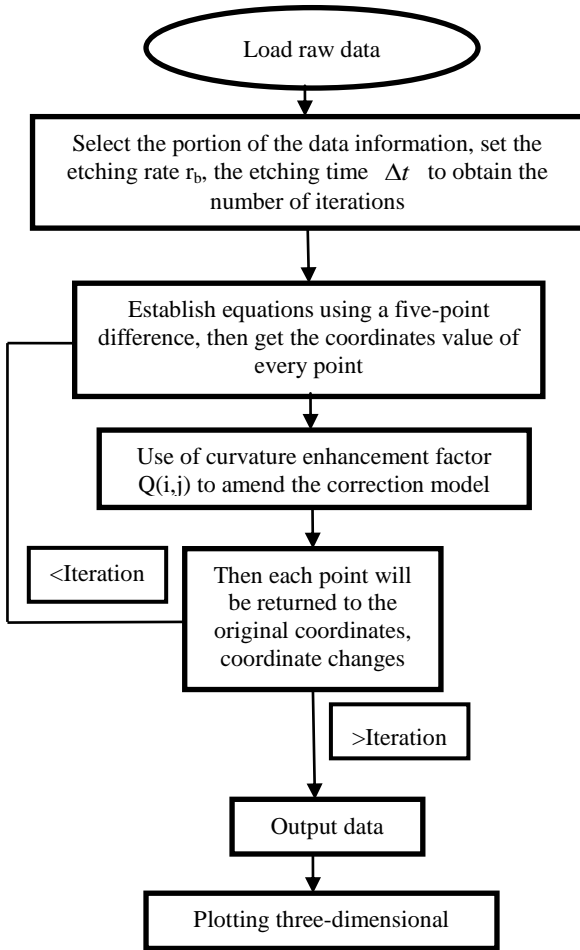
Load raw data

Select the portion of the data information, set the etching rate $r_b$, the etching time $\Delta t$ to obtain the number of iterations

Establish equations using a five-point difference, then get the coordinates value of every point

Use of curvature enhancement factor Q(i,j) to amend the correction model

<Iteration

Then each point will be returned to the original coordinates, coordinate changes

>Iteration

Output data

Plotting three-dimensional